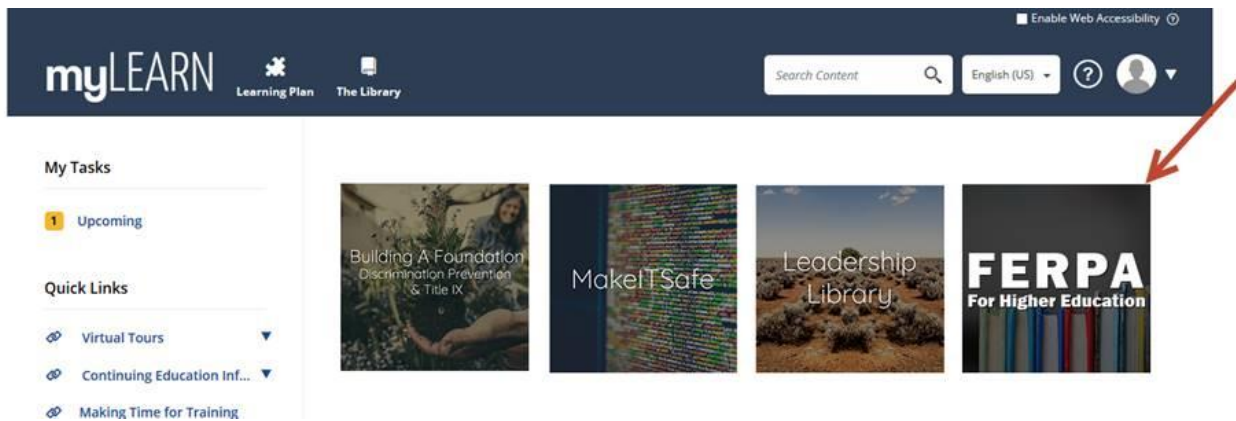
Enable Web Accessibility

myLEARN

Learning Plan

The Library

Search Content

English (US)

My Tasks

1 Upcoming

Quick Links

Virtual Tours

Continuing Education Inf...

Making Time for Training

Building A Foundation
Discrimination Prevention & Title IX

MakeITSafe

Leadership Library

FERPA
For Higher Education